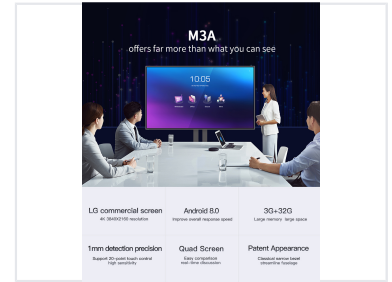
M3A
offers far more than what you can see

10.05

LG commercial screen
4K 3840X2160 resolution

Android 8.0
Improve overall response speed

3G+32G
Large memory large space

1mm detection precision
Support 20-point touch control high sensitivity

Quad Screen
Easy comparison real-time discussion

Patent Appearance
Classical narrow bezel streamline fuselage